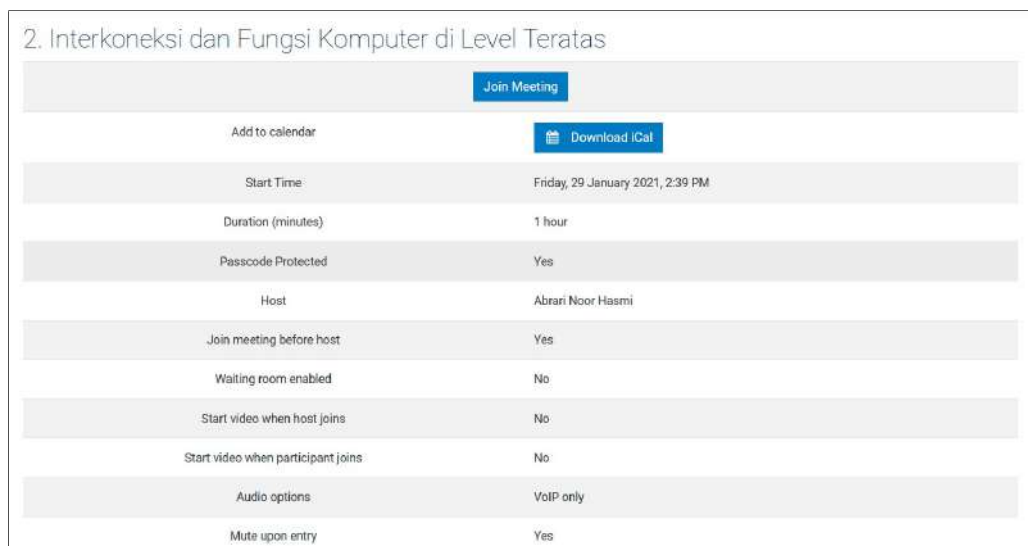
2. Interkoneksi dan Fungsi Komputer di Level Teratas

Join Meeting

| | |
|---|---|
| Add to calendar | Download iCal |
| Start Time | Friday, 29 January 2021, 2:39 PM |
| Duration (minutes) | 1 hour |
| Passcode Protected | Yes |
| Host | Abrari Noor Hasmi |
| Join meeting before host | Yes |
| Waiting room enabled | No |
| Start video when host joins | No |
| Start video when participant joins | No |
| Audio options | VoIP only |
| Mute upon entry | Yes |